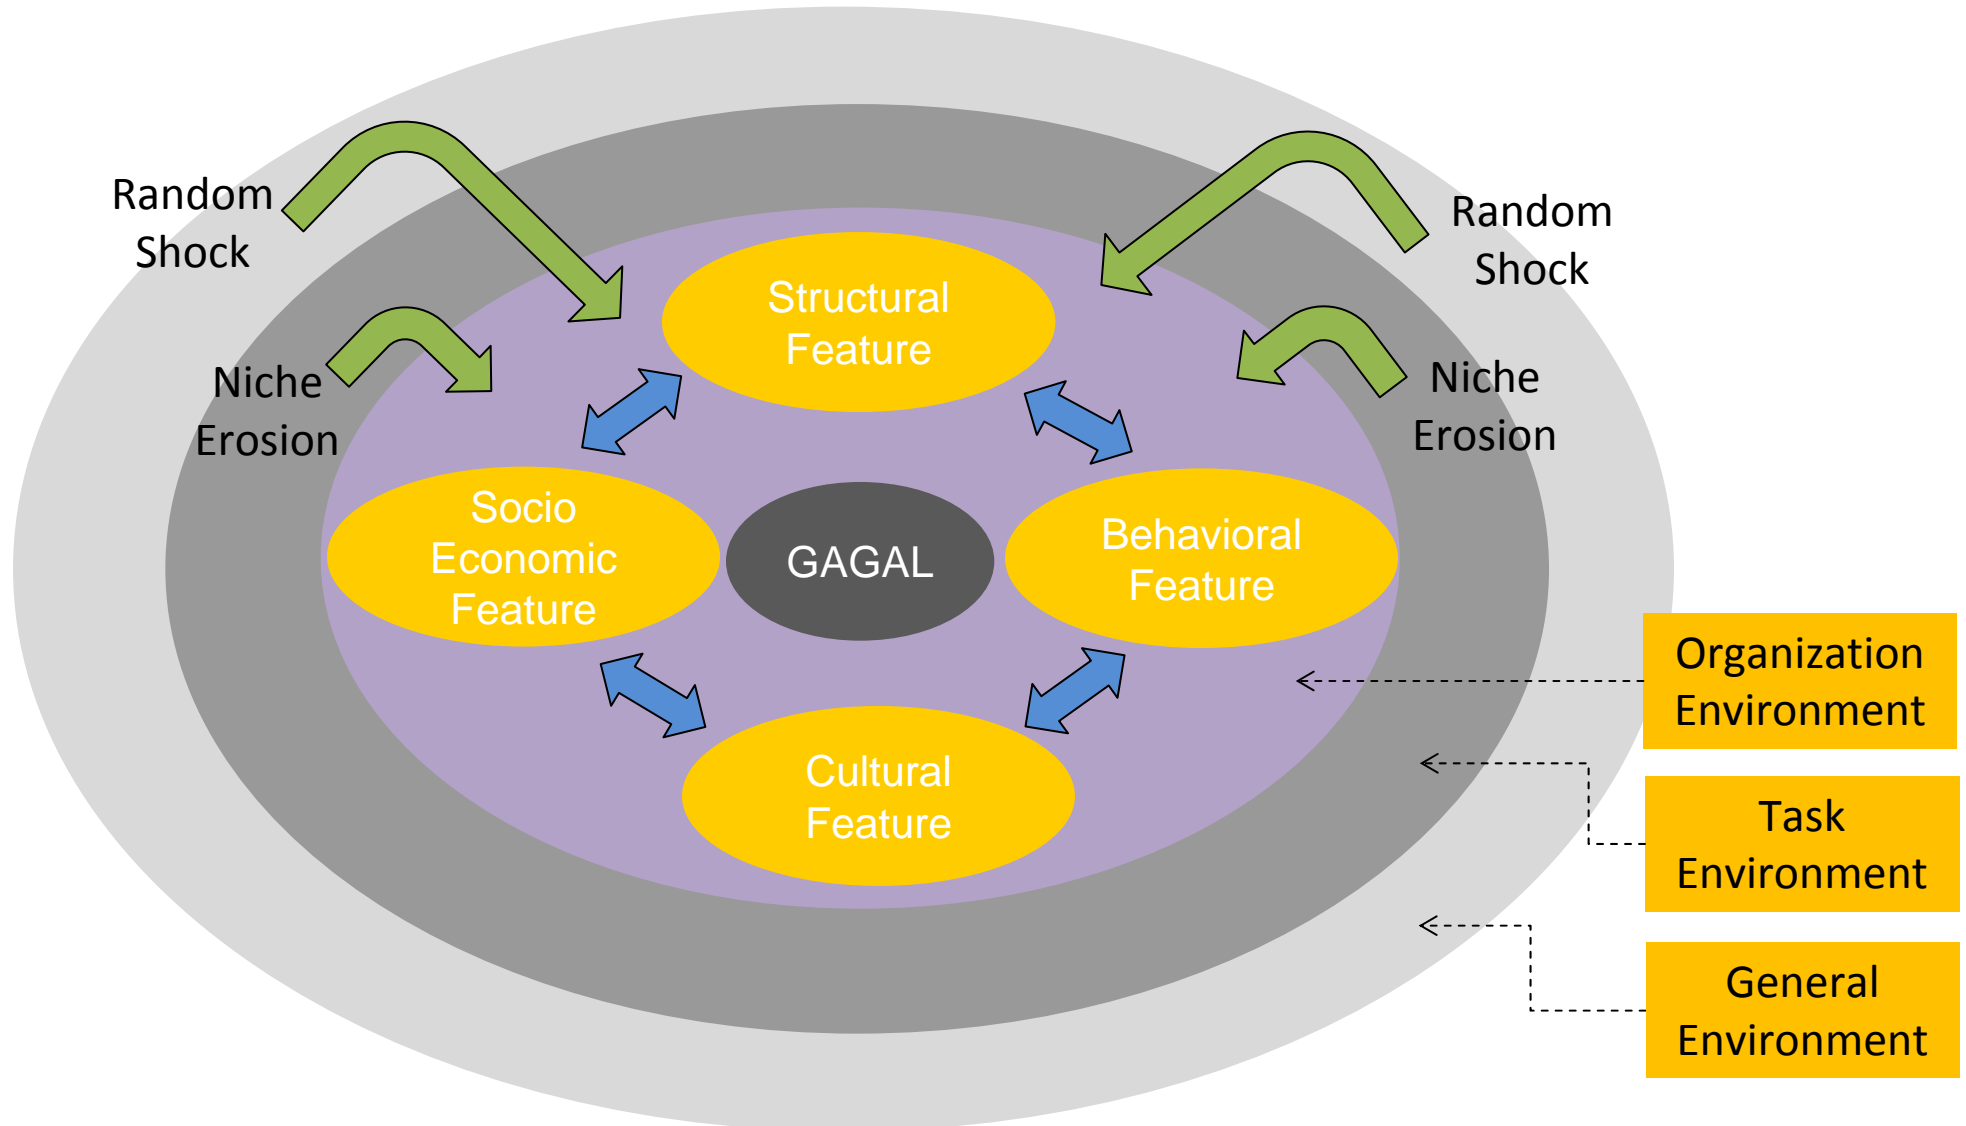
Random Shock

Random Shock

Niche Erosion

Niche Erosion

Structural Feature

Socio Economic Feature

GAGAL

Behavioral Feature

Cultural Feature

Organization Environment

Task Environment

General Environment